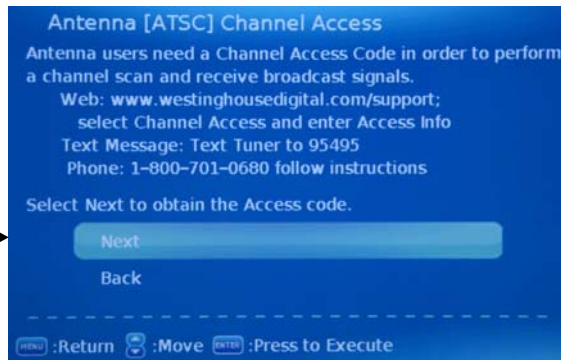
Antenna [ATSC] Channel Access

Antenna users need a Channel Access Code in order to perform a channel scan and receive broadcast signals.

Web: www.westinghousedigital.com/support; select Channel Access and enter Access Info

Text Message: Text Tuner to 95495

Phone: 1-800-701-0680 follow instructions

Select Next to obtain the Access code.

Next

Back

MENU :Return :Move ENTER :Press to Execute